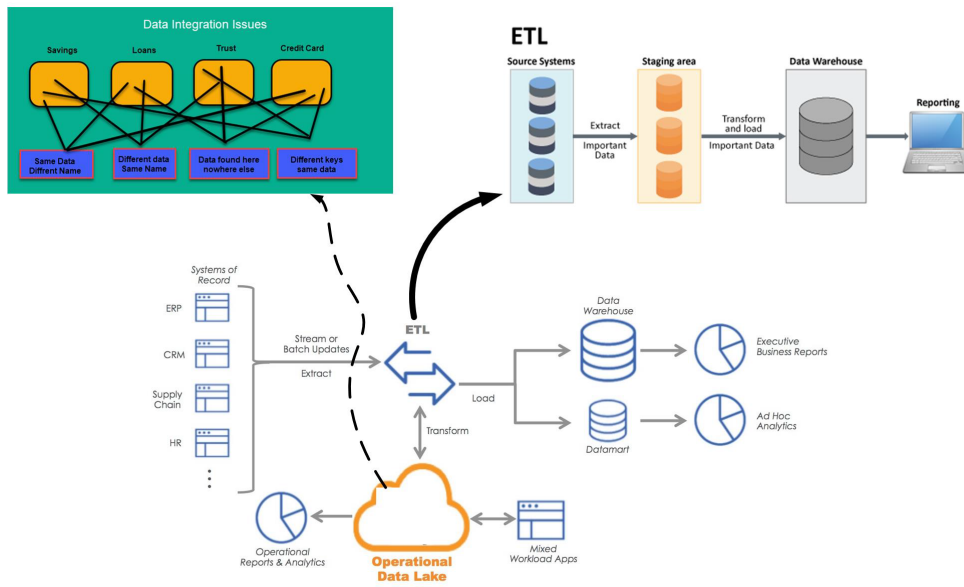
Data Integration Issues

Savings
Loans
Trust
Credit Card

Same Data Diffrent Name
Different data Same Name
Data found here nowhere else
Different keys same data

ETL

Source Systems
Staging area
Data Warehouse
Reporting

Extract
Important Data

Transform and load
Important Data

Systems of Record

ERP
CRM
Supply Chain
HR

Stream or Batch Updates
Extract

ETL

Load
Transform

Data Warehouse
Executive Business Reports

Datamart
Ad Hoc Analytics

Operational Reports & Analytics

Operational Data Lake

Mixed Workload Apps